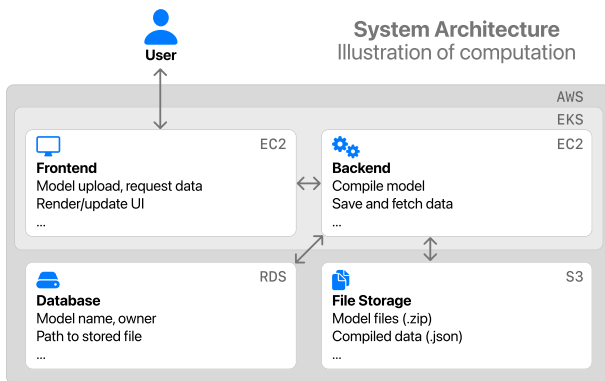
User

System Architecture
Illustration of computation

AWS

EKS

EC2
Frontend
Model upload, request data
Render/update UI
...

EC2
Backend
Compile model
Save and fetch data
...

RDS
Database
Model name, owner
Path to stored file
...

S3
File Storage
Model files (.zip)
Compiled data (.json)
...